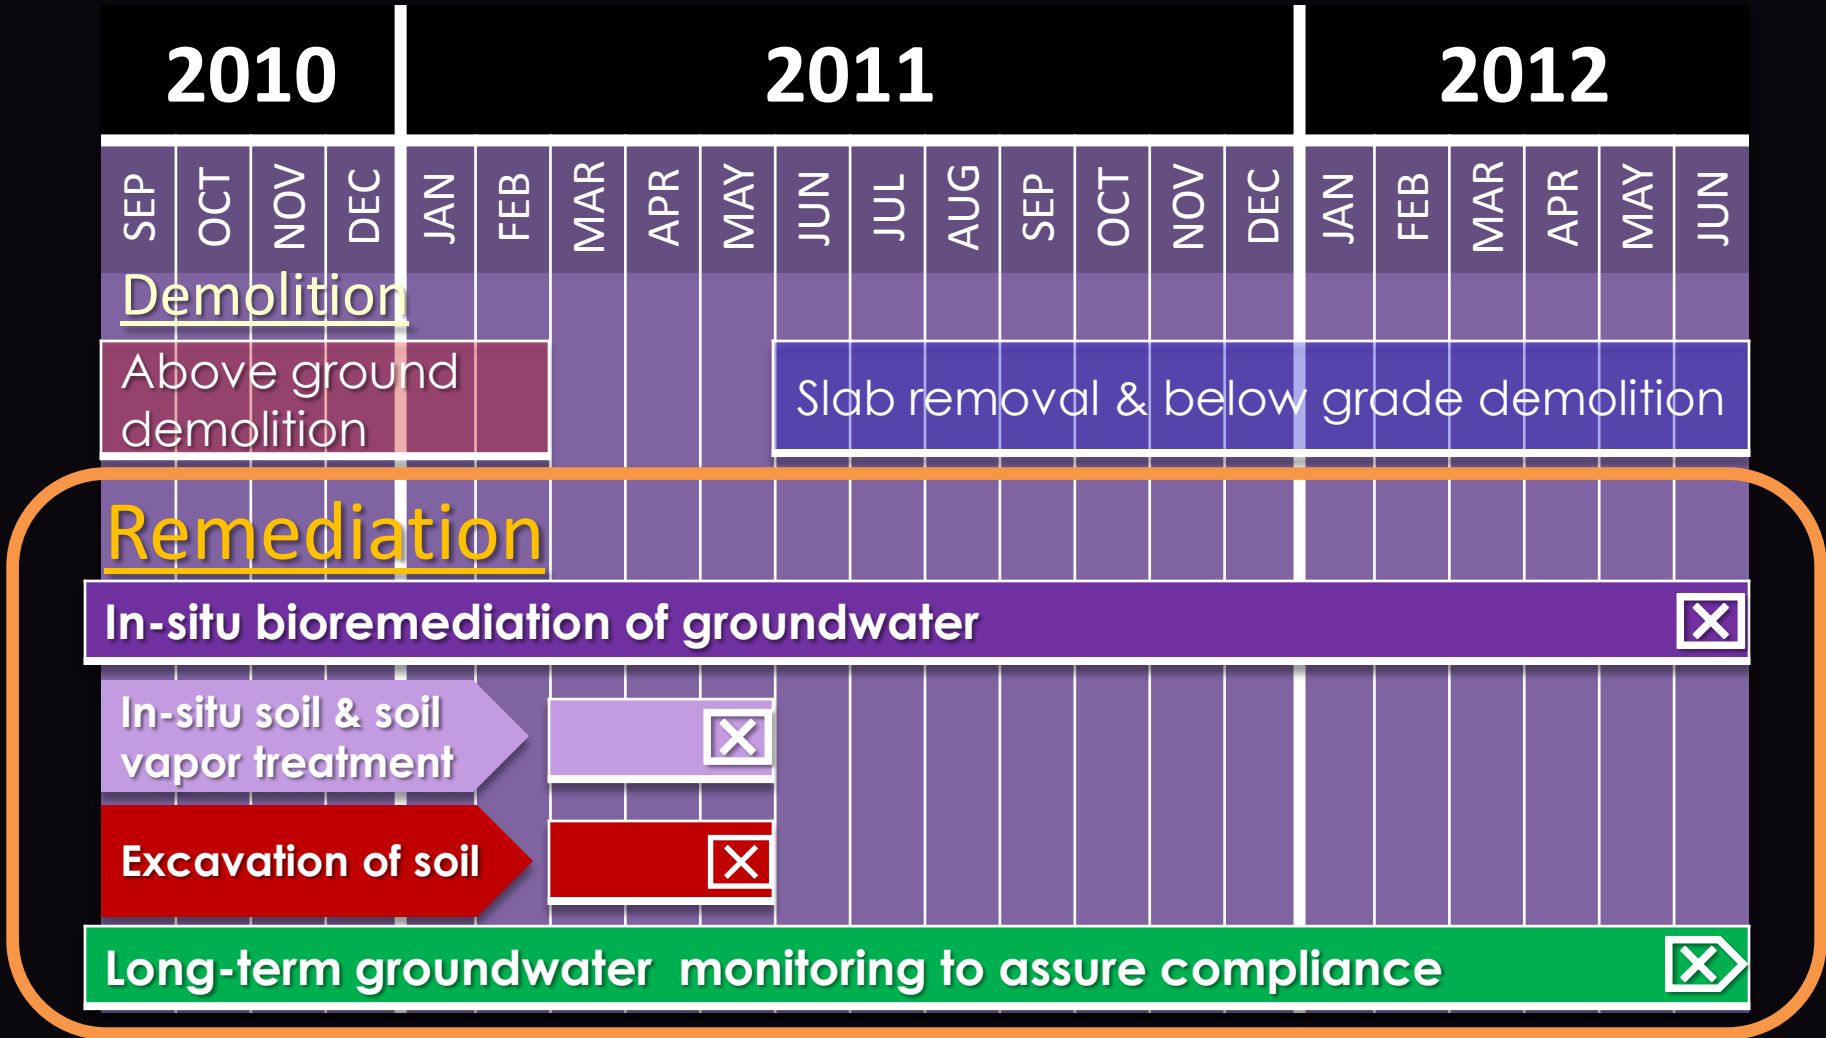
| 2010 | | | | 2011 | | | | | | | | | | | | 2012 | | | | | |
|---|---|---|---|---|---|---|---|---|---|---|---|---|---|---|---|---|---|---|---|---|---|
| SEP | OCT | NOV | DEC | JAN | FEB | MAR | APR | MAY | JUN | JUL | AUG | SEP | OCT | NOV | DEC | JAN | FEB | MAR | APR | MAY | JUN |

Demolition

Above ground demolition

Slab removal & below grade demolition

Remediation

In-situ bioremediation of groundwater

In-situ soil & soil vapor treatment

Excavation of soil

Long-term groundwater monitoring to assure compliance